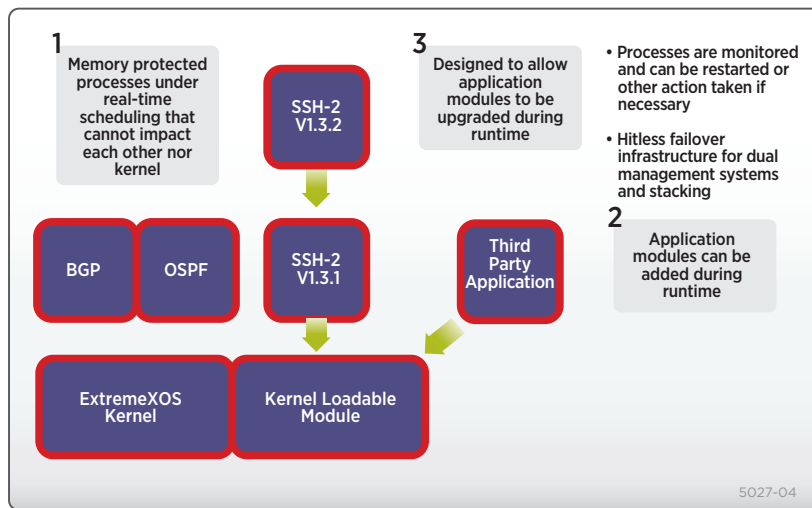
1
Memory protected processes under real-time scheduling that cannot impact each other nor kernel

SSH-2 V1.3.2

3
Designed to allow application modules to be upgraded during runtime

• Processes are monitored and can be restarted or other action taken if necessary

• Hitless failover infrastructure for dual management systems and stacking

2
Application modules can be added during runtime

BGP

OSPF

SSH-2 V1.3.1

Third Party Application

ExtremeXOS Kernel

Kernel Loadable Module

5027-04